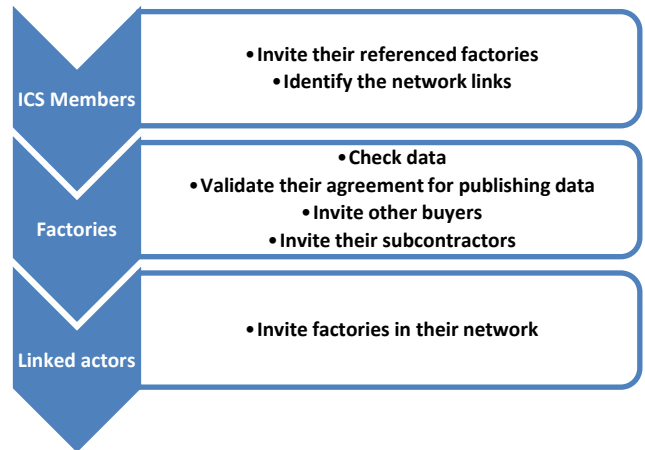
ICS Members

•Invite their referenced factories
•Identify the network links

Factories

•Check data
•Validate their agreement for publishing data
•Invite other buyers
•Invite their subcontractors

Linked actors

•Invite factories in their network